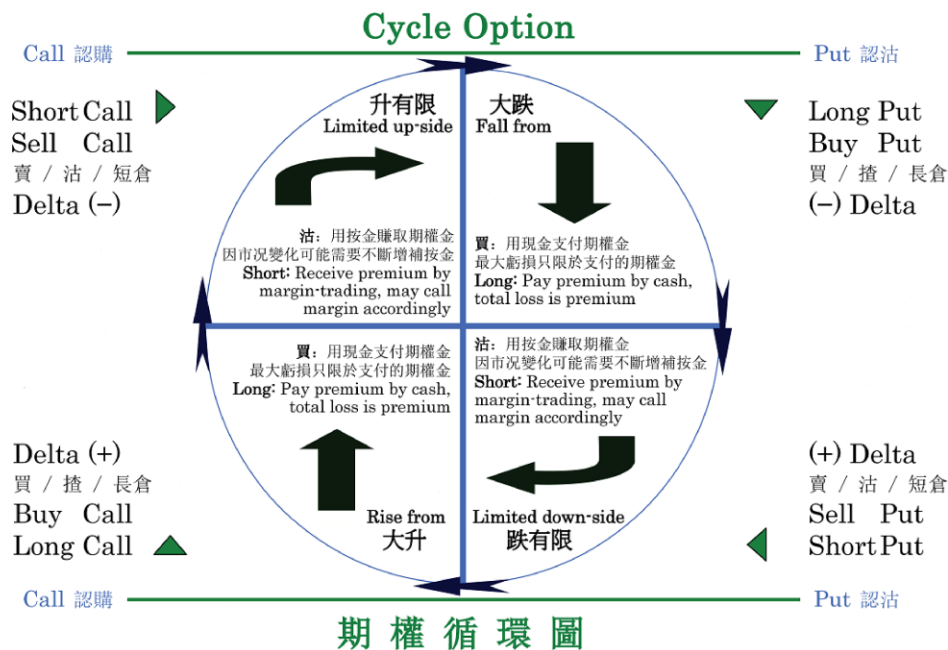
Cycle Option

Call 認購

Put 認沽

Short Call
Sell Call
賣 / 沽 / 短倉
Delta (−)

Long Put
Buy Put
買 / 揸 / 長倉
(−) Delta

升有限
Limited up-side

大跌
Fall from

沽：用按金賺取期權金
因市況變化可能需要不斷增補按金
Short: Receive premium by margin-trading, may call margin accordingly

買：用現金支付期權金
最大虧損只限於支付的期權金
Long: Pay premium by cash, total loss is premium

買：用現金支付期權金
最大虧損只限於支付的期權金
Long: Pay premium by cash, total loss is premium

沽：用按金賺取期權金
因市況變化可能需要不斷增補按金
Short: Receive premium by margin-trading, may call margin accordingly

Delta (+)
買 / 揸 / 長倉
Buy Call
Long Call

(+) Delta
賣 / 沽 / 短倉
Sell Put
Short Put

Rise from
大升

Limited down-side
跌有限

Call 認購

Put 認沽

期 權 循 環 圖